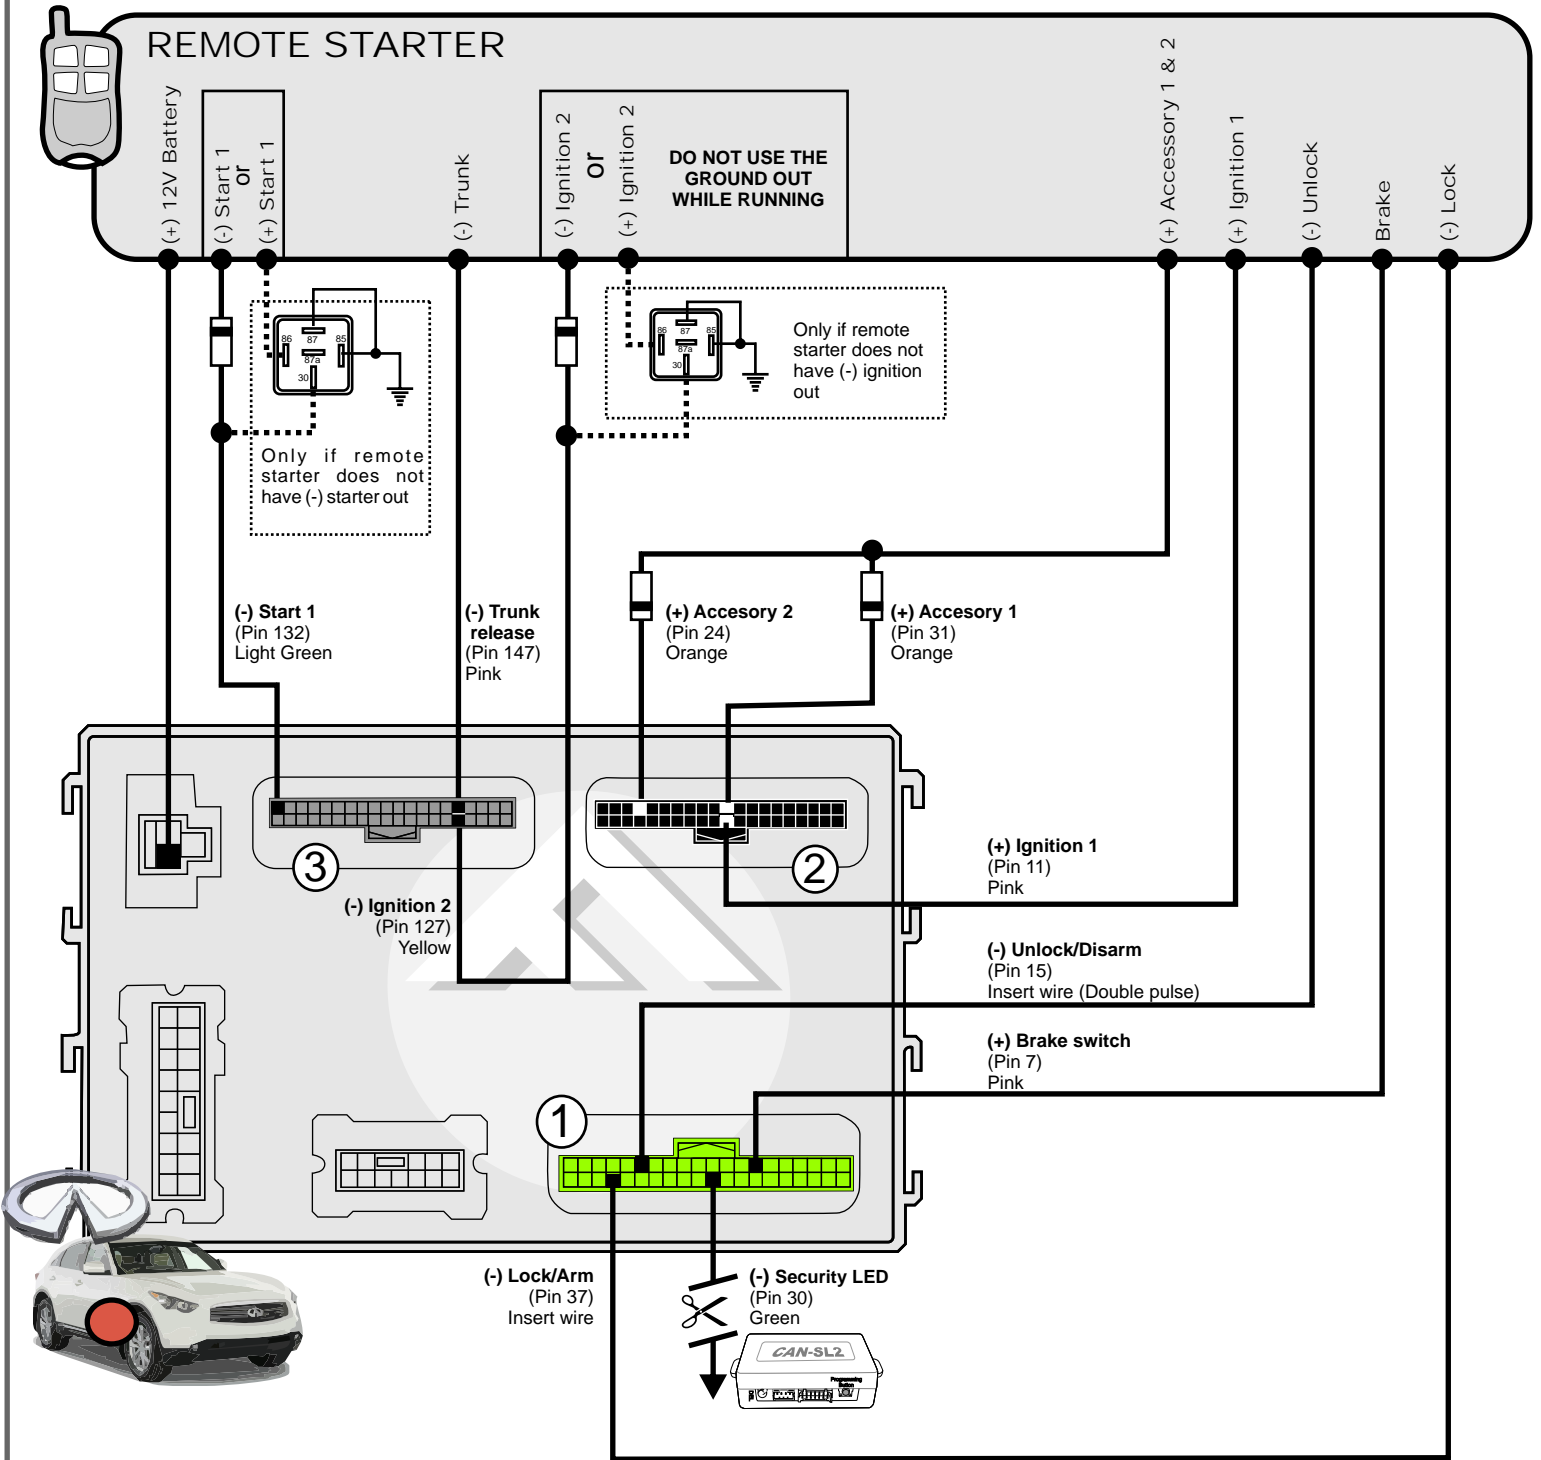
REMOTE STARTER

(+) 12V Battery

(-) Start 1
or
(+) Start 1

(-) Trunk

(-) Ignition 2
or
(+) Ignition 2

DO NOT USE THE GROUND OUT WHILE RUNNING

(+) Accessory 1 & 2

(+) Ignition 1

(-) Unlock

Brake

(-) Lock

86 87 85 87a 30

Only if remote starter does not have (-) starter out

86 87 85 87a 30

Only if remote starter does not have (-) ignition out

(-) Start 1
(Pin 132)
Light Green

(-) Trunk release
(Pin 147)
Pink

(+) Accesory 2
(Pin 24)
Orange

(+) Accesory 1
(Pin 31)
Orange

3

2

(+) Ignition 1
(Pin 11)
Pink

(-) Ignition 2
(Pin 127)
Yellow

(-) Unlock/Disarm
(Pin 15)
Insert wire (Double pulse)

(+) Brake switch
(Pin 7)
Pink

1

(-) Lock/Arm
(Pin 37)
Insert wire

(-) Security LED
(Pin 30)
Green

CAN-SL2

Programming Button